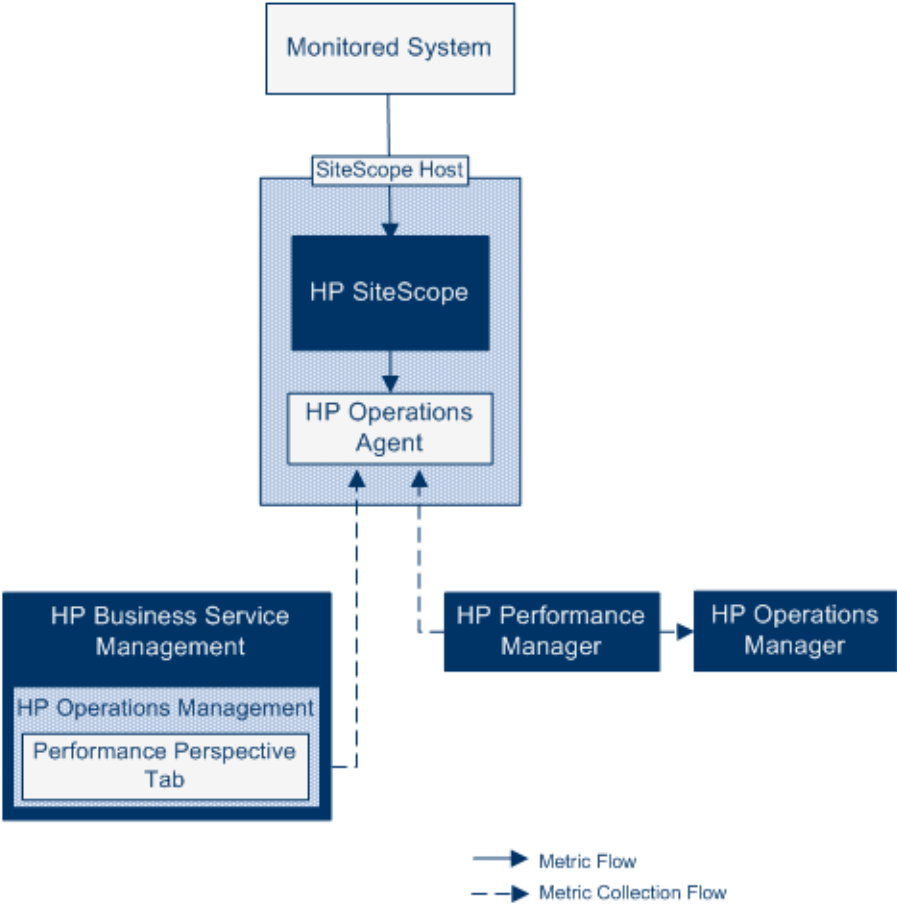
Monitored System

SiteScope Host

HP SiteScope

HP Operations Agent

HP Business Service Management

HP Operations Management

Performance Perspective Tab

HP Performance Manager

HP Operations Manager

Metric Flow

Metric Collection Flow